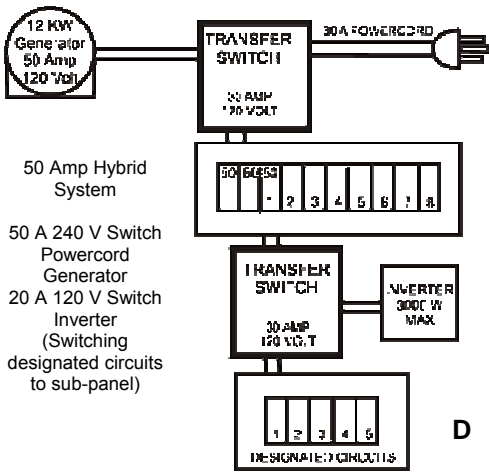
12 KW Generator 50 Amp 120 Volt

TRANSFER SWITCH

50 AMP 120 VOLT

30A POWERCORD

50 Amp Hybrid System

50 A 240 V Switch Powercord Generator 20 A 120 V Switch Inverter (Switching designated circuits to sub-panel)

50 50 50

1 2 3 4 5 6 7 8

TRANSFER SWITCH

30 AMP 120 VOLT

INVERTER 3000 W MAX

1 2 3 4 5

DESIGNATED CIRCUITS

D